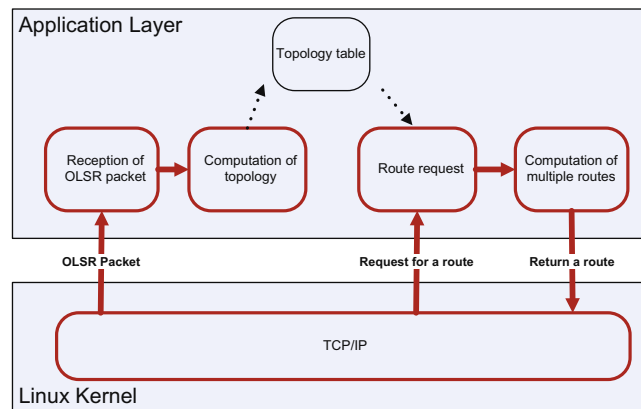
Application Layer

Topology table

Reception of OLSR packet

Computation of topology

Route request

Computation of multiple routes

OLSR Packet

Request for a route

Return a route

TCP/IP

Linux Kernel